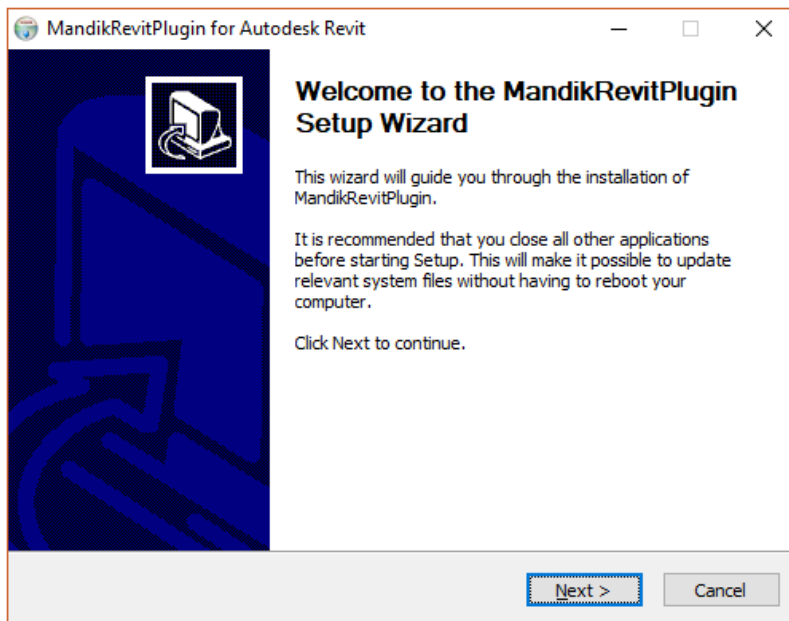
MandikRevitPlugin for Autodesk Revit

Welcome to the MandikRevitPlugin Setup Wizard

This wizard will guide you through the installation of MandikRevitPlugin.

It is recommended that you close all other applications before starting Setup. This will make it possible to update relevant system files without having to reboot your computer.

Click Next to continue.

Next >

Cancel